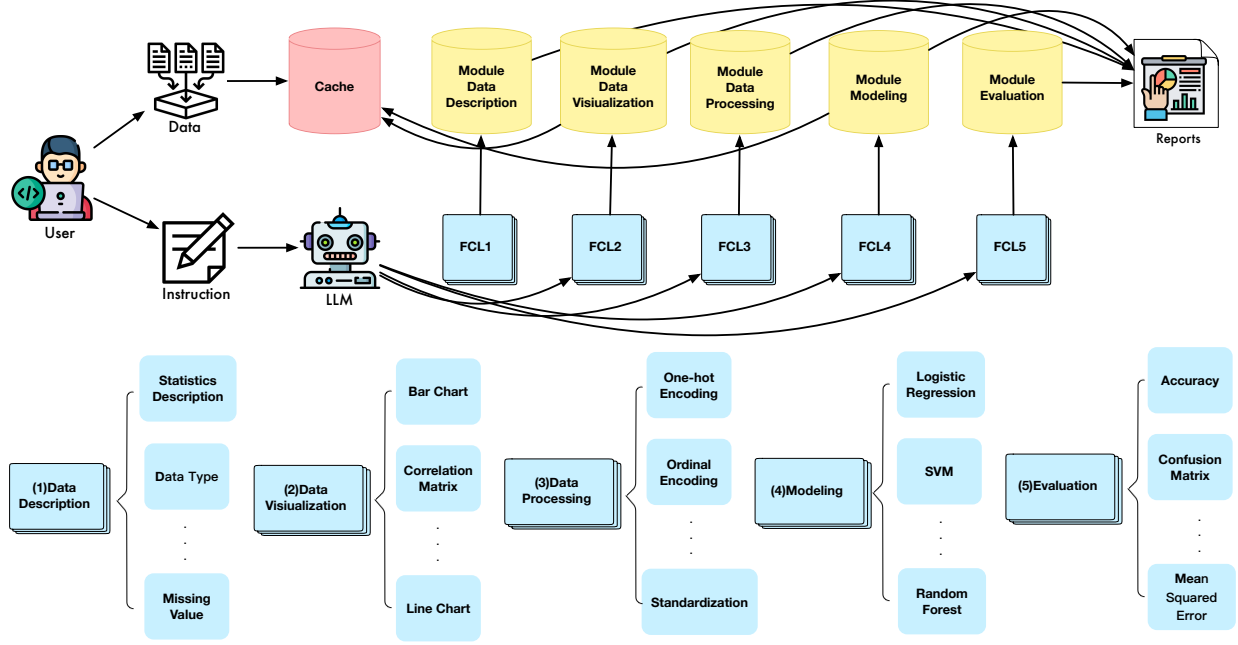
Data

Cache

Module Data Description

Module Data Visualization

Module Data Processing

Module Modeling

Module Evaluation

Reports

User

Instruction

LLM

FCL1

FCL2

FCL3

FCL4

FCL5

(1)Data Description

Statistics Description

Data Type

. . .

Missing Value

(2)Data Visualization

Bar Chart

Correlation Matrix

. . .

Line Chart

(3)Data Processing

One-hot Encoding

Ordinal Encoding

. . .

Standardization

(4)Modeling

Logistic Regression

SVM

. . .

Random Forest

(5)Evaluation

Accuracy

Confusion Matrix

. . .

Mean Squared Error